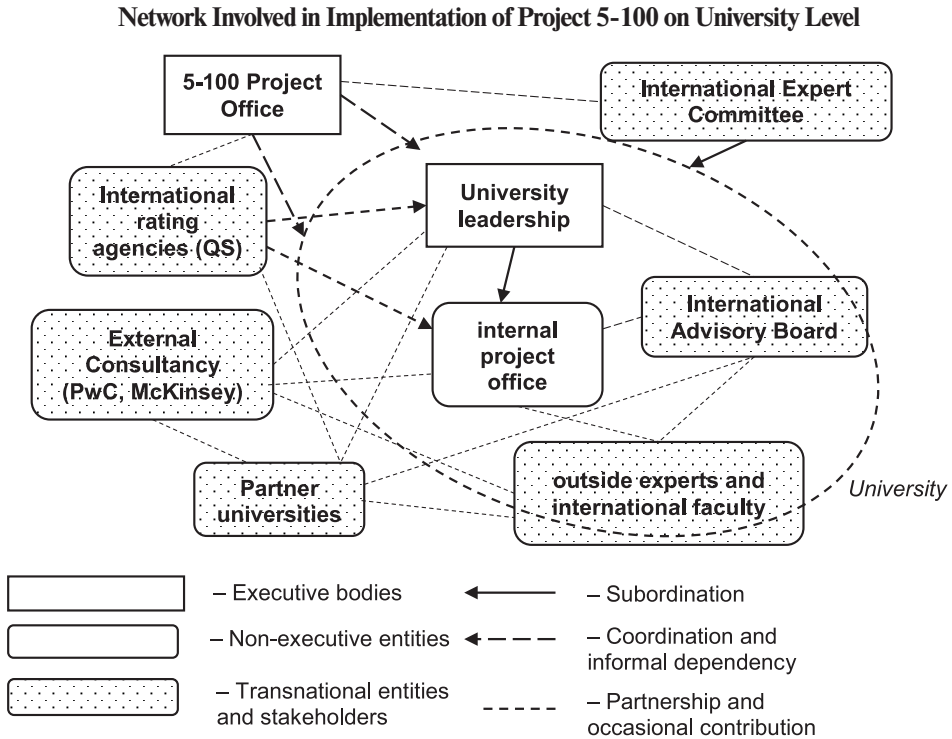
Network Involved in Implementation of Project 5-100 on University Level

5-100 Project Office

International Expert Committee

International rating agencies (QS)

University leadership

internal project office

International Advisory Board

External Consultancy (PwC, McKinsey)

Partner universities

outside experts and international faculty

University

– Executive bodies

– Subordination

– Non-executive entities

– Coordination and informal dependency

– Transnational entities and stakeholders

– Partnership and occasional contribution